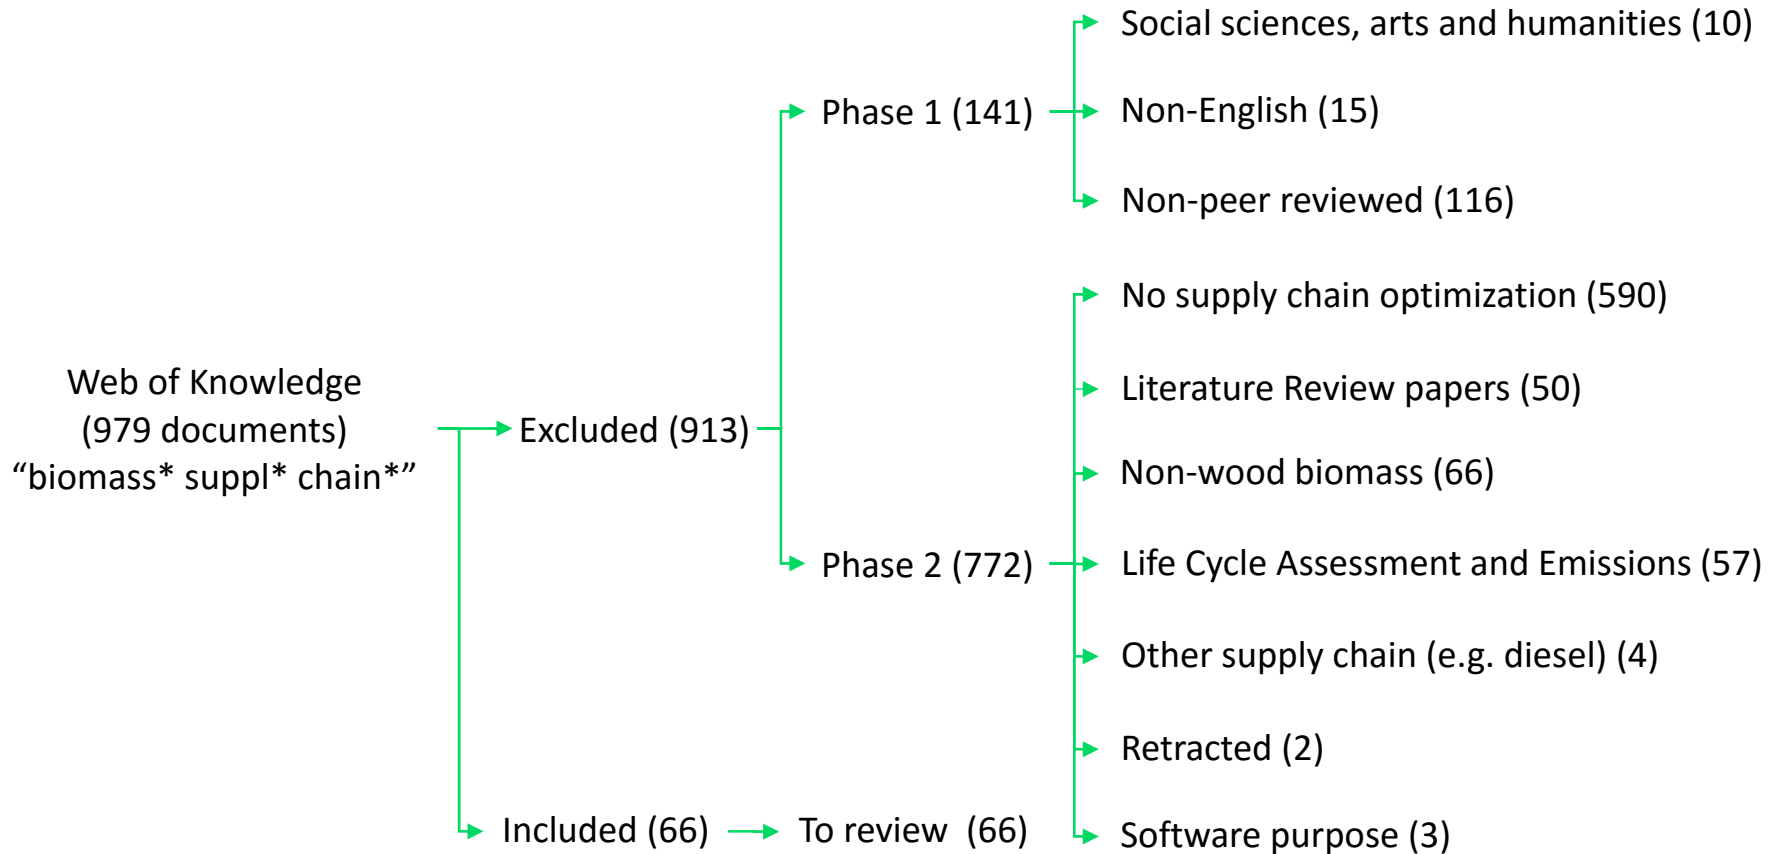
Web of Knowledge
(979 documents)
“biomass* suppl* chain*”

Excluded (913)

Phase 1 (141)

Social sciences, arts and humanities (10)

Non-English (15)

Non-peer reviewed (116)

Phase 2 (772)

No supply chain optimization (590)

Literature Review papers (50)

Non-wood biomass (66)

Life Cycle Assessment and Emissions (57)

Other supply chain (e.g. diesel) (4)

Retracted (2)

Software purpose (3)

Included (66)

To review (66)